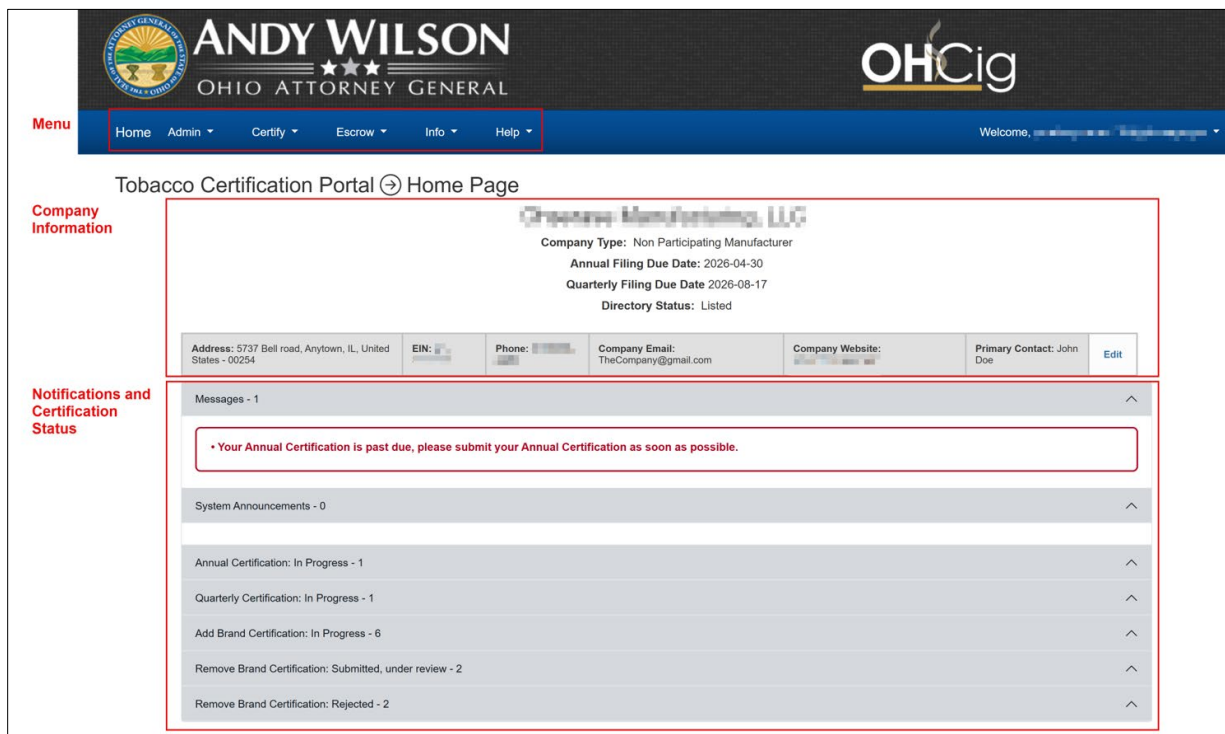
ANDY WILSON
OHIO ATTORNEY GENERAL

OHCig

Menu

Home Admin ▾ Certify ▾ Escrow ▾ Info ▾ Help ▾

Welcome, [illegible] ▾

Tobacco Certification Portal ⊕ Home Page

Company Information

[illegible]

Company Type: Non Participating Manufacturer

Annual Filing Due Date: 2026-04-30

Quarterly Filing Due Date 2026-08-17

Directory Status: Listed

| Address: 5737 Bell road, Anytown, IL, United States - 00254 | EIN: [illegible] | Phone: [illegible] | Company Email: TheCompany@gmail.com | Company Website: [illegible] | Primary Contact: John Doe | Edit |
|---|---|---|---|---|---|---|

Notifications and Certification Status

Messages - 1

• Your Annual Certification is past due, please submit your Annual Certification as soon as possible.

System Announcements - 0

Annual Certification: In Progress - 1

Quarterly Certification: In Progress - 1

Add Brand Certification: In Progress - 6

Remove Brand Certification: Submitted, under review - 2

Remove Brand Certification: Rejected - 2